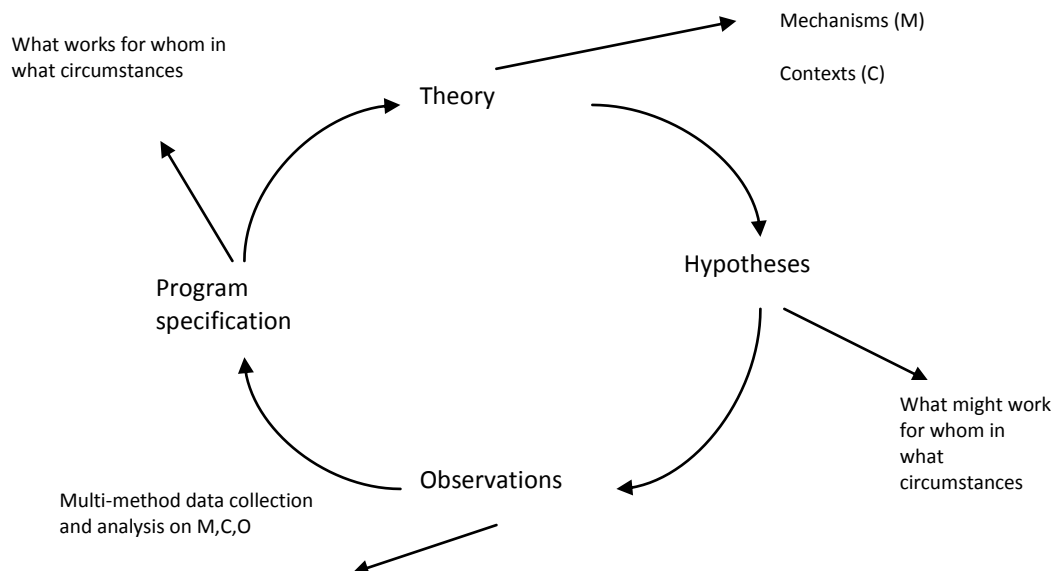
What works for whom in what circumstances

Mechanisms (M)

Contexts (C)

Theory

Hypotheses

What might work for whom in what circumstances

Observations

Multi-method data collection and analysis on M,C,O

Program specification